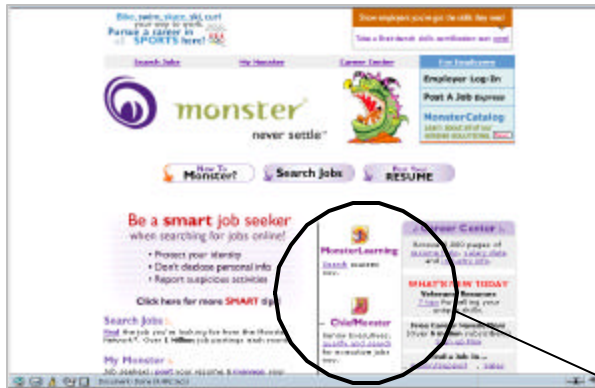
Bike, swim, skate, ski, surf your way to work. Pursue a career in SPORTS here!

Show employers you've got the skills they want!

Take a Brainbench skills certification test now!

Search Jobs

My Monster

Career Center

For Employers

Employer Log In

Post A Job Express

MonsterCatalog

monster

never settle

How To Monster?

Search Jobs

Post Your RESUME

Be a smart job seeker

when searching for jobs online!

• Protect your identity

• Don't disclose personal info

• Report suspicious activities

Click here for more SMART tips

Search Jobs

Find the job you're looking for from the Monster Network. Over 1 Million job postings each month

My Monster

MonsterLearning

Search courses now.

ChiefMonster

Career Center

WHAT'S NEW TODAY

Veterans Resources

Post a Job in...

Document: Done